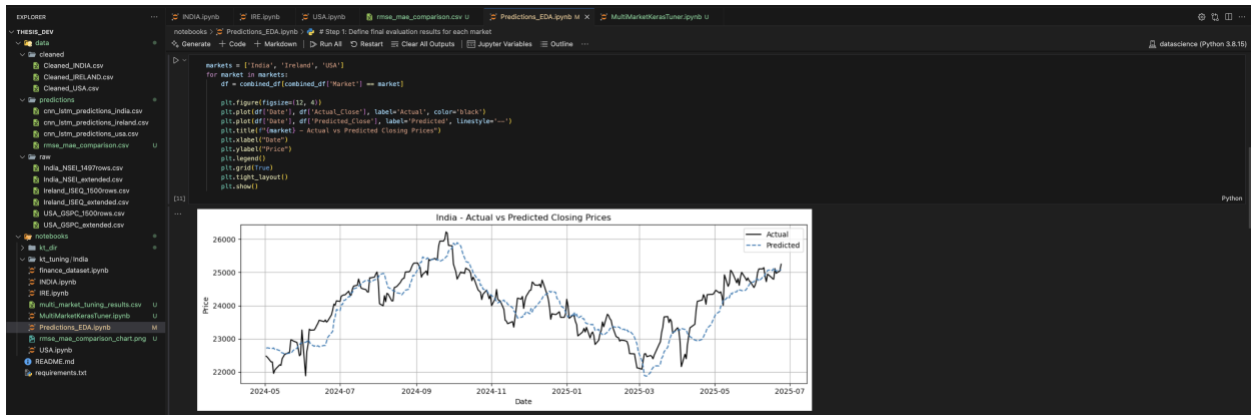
EXPLORER ...
THESIS_DEV
data
cleaned
Cleaned_INDIA.csv
Cleaned_IRELAND.csv
Cleaned_USA.csv
predictions
cnn_lstm_predictions_india.csv
cnn_lstm_predictions_ireland.csv
cnn_lstm_predictions_usa.csv
rmse_mae_comparison.csv U
raw
India_NSEI_1497rows.csv
India_NSEI_extended.csv
Ireland_ISEQ_1500rows.csv
Ireland_ISEQ_extended.csv
USA_GSPC_1500rows.csv
USA_GSPC_extended.csv
notebooks
kt_dir
kt_tuning/India
finance_dataset.ipynb
INDIA.ipynb
IRE.ipynb
multi_market_tuning_results.csv U
MultiMarketKerasTuner.ipynb U
Predictions_EDA.ipynb M
rmse_mae_comparison_chart.png U
USA.ipynb
README.md
requirements.txt

INDIA.ipynb | IRE.ipynb | USA.ipynb | rmse_mae_comparison.csv U | Predictions_EDA.ipynb M × | MultiMarketKerasTuner.ipynb U

notebooks > Predictions_EDA.ipynb > # Step 1: Define final evaluation results for each market
Generate + Code + Markdown | Run All | Restart | Clear All Outputs | Jupyter Variables | Outline ...
datascience (Python 3.8.15)

markets = ['India', 'Ireland', 'USA']
for market in markets:
    df = combined_df[combined_df['Market'] == market]

    plt.figure(figsize=(12, 4))
    plt.plot(df['Date'], df['Actual_Close'], label='Actual', color='black')
    plt.plot(df['Date'], df['Predicted_Close'], label='Predicted', linestyle='--')
    plt.title(f"{market} - Actual vs Predicted Closing Prices")
    plt.xlabel("Date")
    plt.ylabel("Price")
    plt.legend()
    plt.grid(True)
    plt.tight_layout()
    plt.show()

[31]
Python

India - Actual vs Predicted Closing Prices
Actual
Predicted
26000
25000
24000
23000
22000
Price
2024-05 2024-07 2024-09 2024-11 2025-01 2025-03 2025-05 2025-07
Date